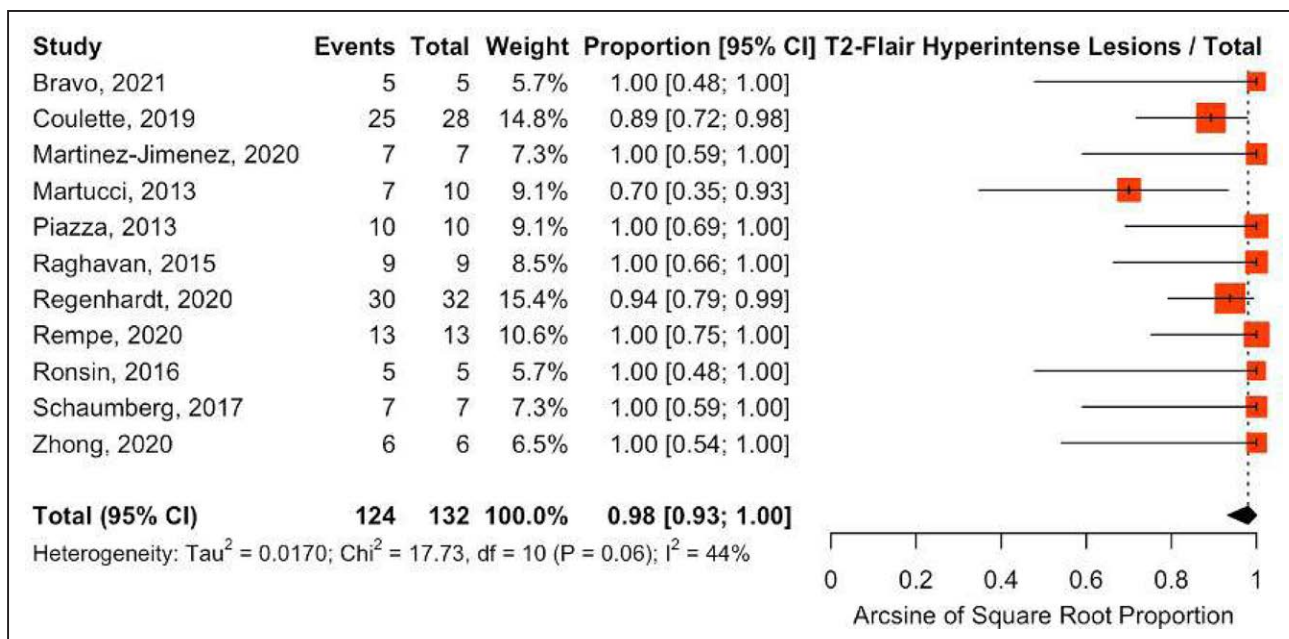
| Study | Events | Total | Weight | Proportion [95% CI] | T2-Flair Hyperintense Lesions / Total |
|---|---|---|---|---|---|
| Bravo, 2021 | 5 | 5 | 5.7% | 1.00 [0.48; 1.00] | |
| Coulette, 2019 | 25 | 28 | 14.8% | 0.89 [0.72; 0.98] | |
| Martinez-Jimenez, 2020 | 7 | 7 | 7.3% | 1.00 [0.59; 1.00] | |
| Martucci, 2013 | 7 | 10 | 9.1% | 0.70 [0.35; 0.93] | |
| Piazza, 2013 | 10 | 10 | 9.1% | 1.00 [0.69; 1.00] | |
| Raghavan, 2015 | 9 | 9 | 8.5% | 1.00 [0.66; 1.00] | |
| Regenhardt, 2020 | 30 | 32 | 15.4% | 0.94 [0.79; 0.99] | |
| Rempe, 2020 | 13 | 13 | 10.6% | 1.00 [0.75; 1.00] | |
| Ronsin, 2016 | 5 | 5 | 5.7% | 1.00 [0.48; 1.00] | |
| Schaumberg, 2017 | 7 | 7 | 7.3% | 1.00 [0.59; 1.00] | |
| Zhong, 2020 | 6 | 6 | 6.5% | 1.00 [0.54; 1.00] | |
| **Total (95% CI)** | **124** | **132** | **100.0%** | **0.98 [0.93; 1.00]** | |

Heterogeneity: Tau$^2$ = 0.0170; Chi$^2$ = 17.73, df = 10 (P = 0.06); I$^2$ = 44%

0 0.2 0.4 0.6 0.8 1
Arcsine of Square Root Proportion